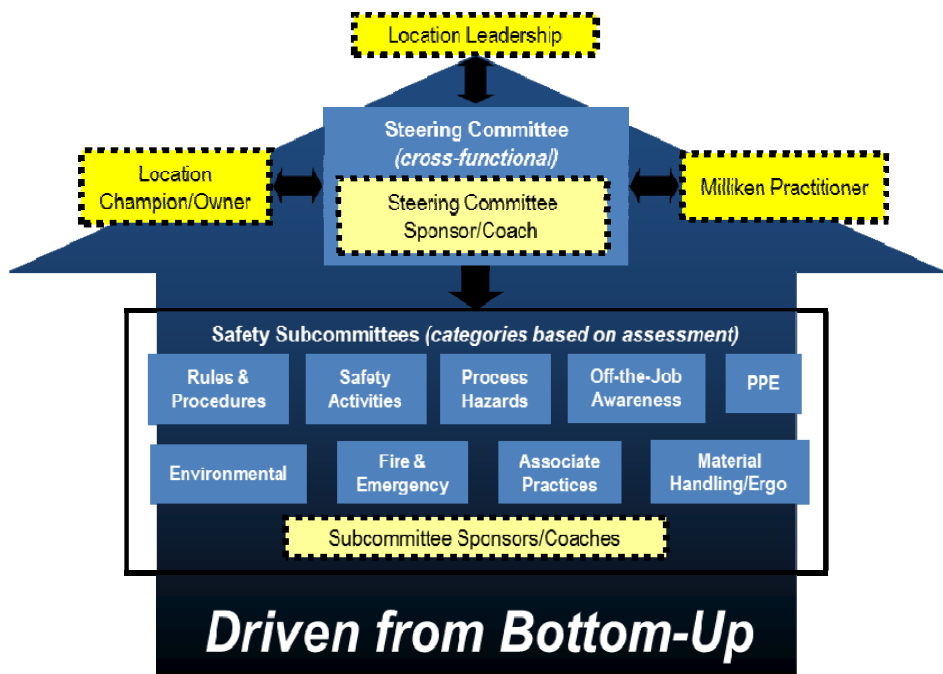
Location Leadership

Location Champion/Owner

Steering Committee
*(cross-functional)*

Steering Committee Sponsor/Coach

Milliken Practitioner

Safety Subcommittees *(categories based on assessment)*

Rules & Procedures

Safety Activities

Process Hazards

Off-the-Job Awareness

PPE

Environmental

Fire & Emergency

Associate Practices

Material Handling/Ergo

Subcommittee Sponsors/Coaches

Driven from Bottom-Up